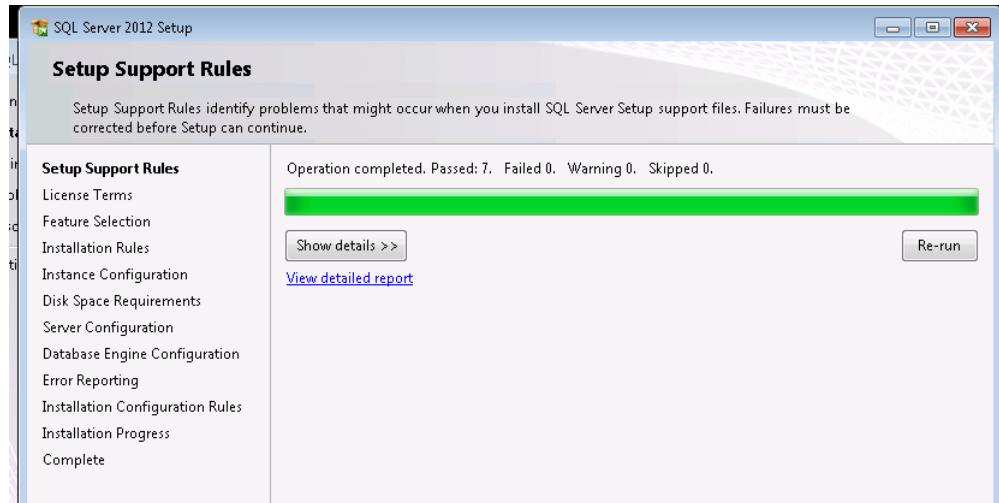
SQL Server 2012 Setup

Setup Support Rules

Setup Support Rules identify problems that might occur when you install SQL Server Setup support files. Failures must be corrected before Setup can continue.

Setup Support Rules
License Terms
Feature Selection
Installation Rules
Instance Configuration
Disk Space Requirements
Server Configuration
Database Engine Configuration
Error Reporting
Installation Configuration Rules
Installation Progress
Complete

Operation completed. Passed: 7. Failed 0. Warning 0. Skipped 0.

Show details >>

Re-run

View detailed report